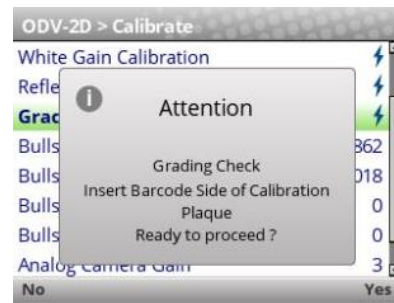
ODV-2D > Calibrate

White Gain Calibration

Refle

Grac

Bulls 862

Bulls 018

Bulls 0

Bulls 0

Analog Camera Gain 3

Attention

Grading Check
Insert Barcode Side of Calibration Plaque
Ready to proceed ?

No Yes